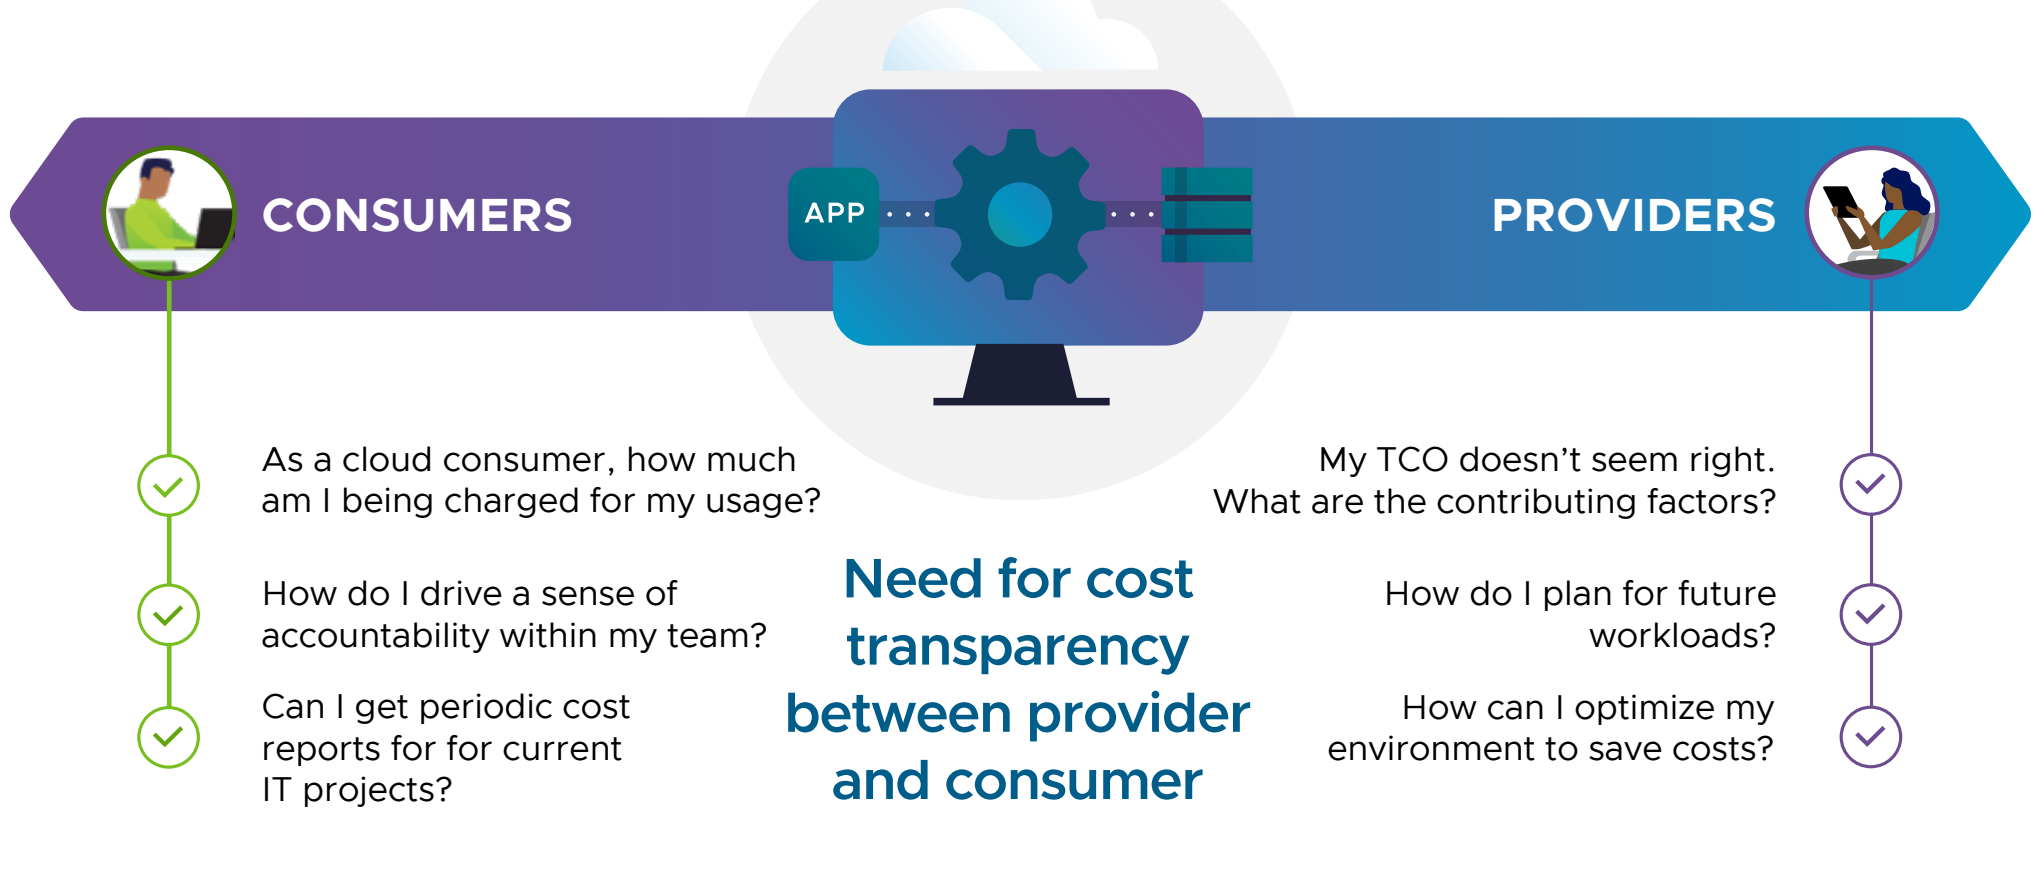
CONSUMERS

APP

PROVIDERS

As a cloud consumer, how much am I being charged for my usage?

How do I drive a sense of accountability within my team?

Can I get periodic cost reports for for current IT projects?

Need for cost transparency between provider and consumer

My TCO doesn't seem right. What are the contributing factors?

How do I plan for future workloads?

How can I optimize my environment to save costs?